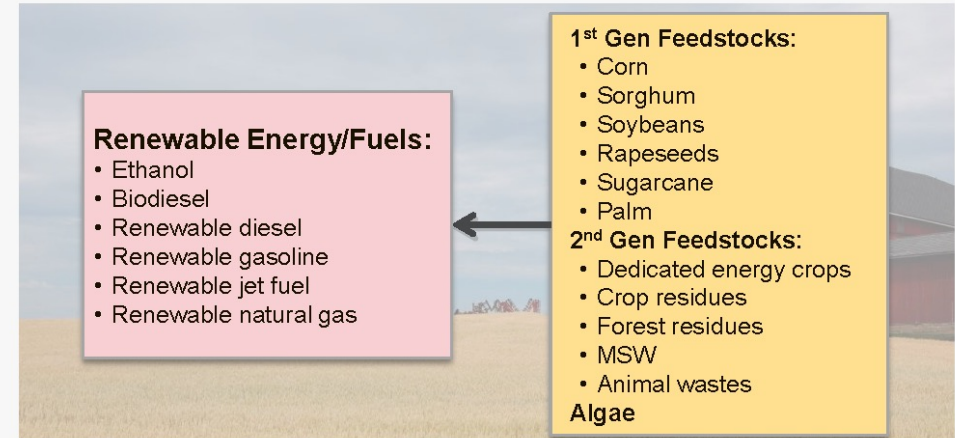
Renewable Energy/Fuels:
• Ethanol
• Biodiesel
• Renewable diesel
• Renewable gasoline
• Renewable jet fuel
• Renewable natural gas

1$^{st}$ Gen Feedstocks:
• Corn
• Sorghum
• Soybeans
• Rapeseeds
• Sugarcane
• Palm
2$^{nd}$ Gen Feedstocks:
• Dedicated energy crops
• Crop residues
• Forest residues
• MSW
• Animal wastes
Algae